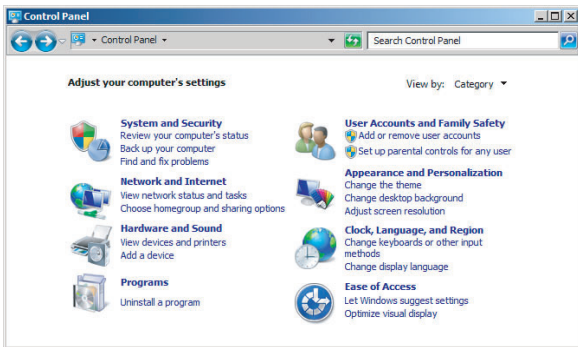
Control Panel

Control Panel ▾

Search Control Panel

Adjust your computer's settings

View by: Category ▾

System and Security
Review your computer's status
Back up your computer
Find and fix problems

Network and Internet
View network status and tasks
Choose homegroup and sharing options

Hardware and Sound
View devices and printers
Add a device

Programs
Uninstall a program

User Accounts and Family Safety
Add or remove user accounts
Set up parental controls for any user

Appearance and Personalization
Change the theme
Change desktop background
Adjust screen resolution

Clock, Language, and Region
Change keyboards or other input methods
Change display language

Ease of Access
Let Windows suggest settings
Optimize visual display